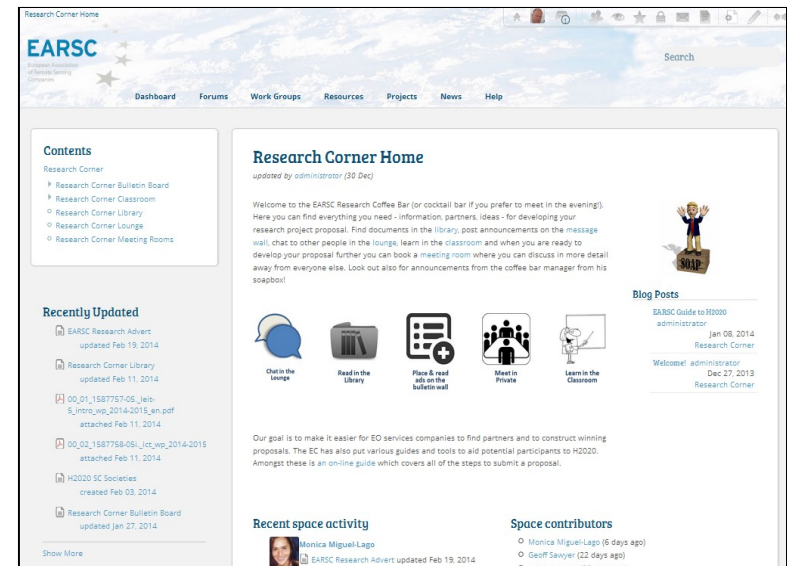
Research Corner Home

EARSC
European Association of Remote Sensing Companies

Search

Dashboard Forums Work Groups Resources Projects News Help

Contents
Research Corner
Research Corner Bulletin Board
Research Corner Classroom
Research Corner Library
Research Corner Lounge
Research Corner Meeting Rooms

Recently Updated
EARSC Research Advert
updated Feb 19, 2014
Research Corner Library
updated Feb 11, 2014
00_01_1587757-05_leit-5_intro_wp_2014-2015_en.pdf
attached Feb 11, 2014
00_02_1587758-05i_ict_wp_2014-2015
attached Feb 11, 2014
H2020 SC Societies
created Feb 03, 2014
Research Corner Bulletin Board
updated Jan 27, 2014
Show More

Research Corner Home
updated by administrator (30 Dec)

Welcome to the EARSC Research Coffee Bar (or cocktail bar if you prefer to meet in the evening!). Here you can find everything you need - information, partners, ideas - for developing your research project proposal. Find documents in the library, post announcements on the message wall, chat to other people in the lounge, learn in the classroom and when you are ready to develop your proposal further you can book a meeting room where you can discuss in more detail away from everyone else. Look out also for announcements from the coffee bar manager from his soapbox!

SOAP

Chat in the Lounge
Read in the Library
Place & read ads on the bulletin wall
Meet in Private
Learn in the Classroom

Blog Posts
EARSC Guide to H2020
administrator
Jan 08, 2014
Research Corner
Welcome! administrator
Dec 27, 2013
Research Corner

Our goal is to make it easier for EO services companies to find partners and to construct winning proposals. The EC has also put various guides and tools to aid potential participants to H2020. Amongst these is an on-line guide which covers all of the steps to submit a proposal.

Recent space activity
Monica Miguel-Lago
EARSC Research Advert updated Feb 19, 2014

Space contributors
Monica Miguel-Lago (6 days ago)
Geoff Sawyer (22 days ago)